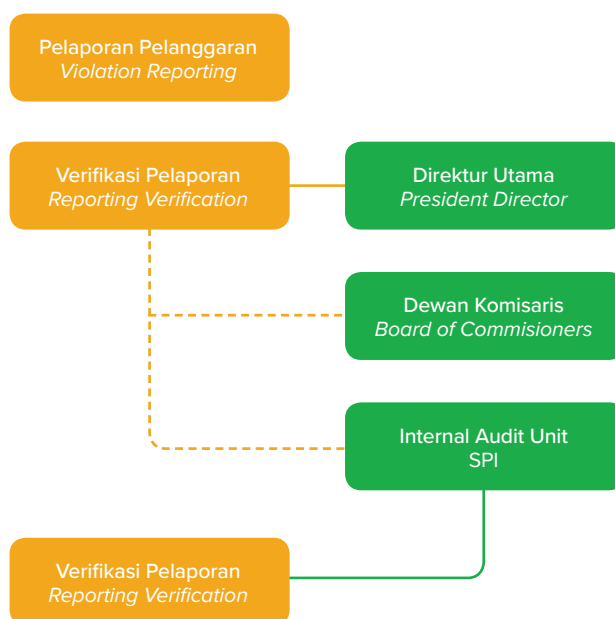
Pelaporan Pelanggaran
*Violation Reporting*

Verifikasi Pelaporan
*Reporting Verification*

Direktur Utama
*President Director*

Dewan Komisaris
*Board of Commisioners*

Internal Audit Unit
SPI

Verifikasi Pelaporan
*Reporting Verification*